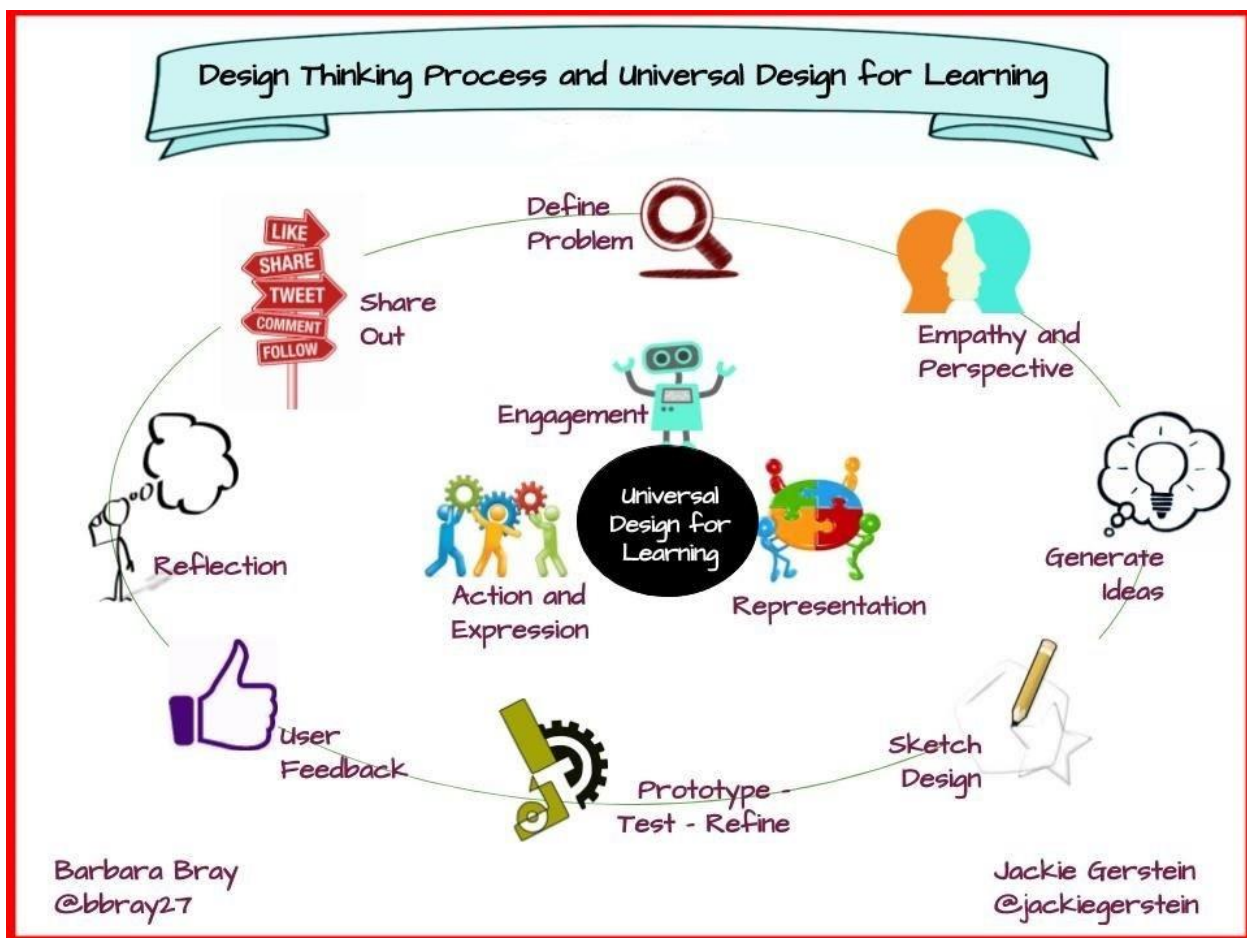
Design Thinking Process and Universal Design for Learning

Define Problem

Empathy and Perspective

Generate Ideas

Sketch Design

Prototype - Test - Refine

User Feedback

Reflection

LIKE
SHARE
TWEET
COMMENT
FOLLOW

Share Out

Engagement

Universal Design for Learning

Action and Expression

Representation

Barbara Bray
@bbray27

Jackie Gerstein
@jackiegerstein